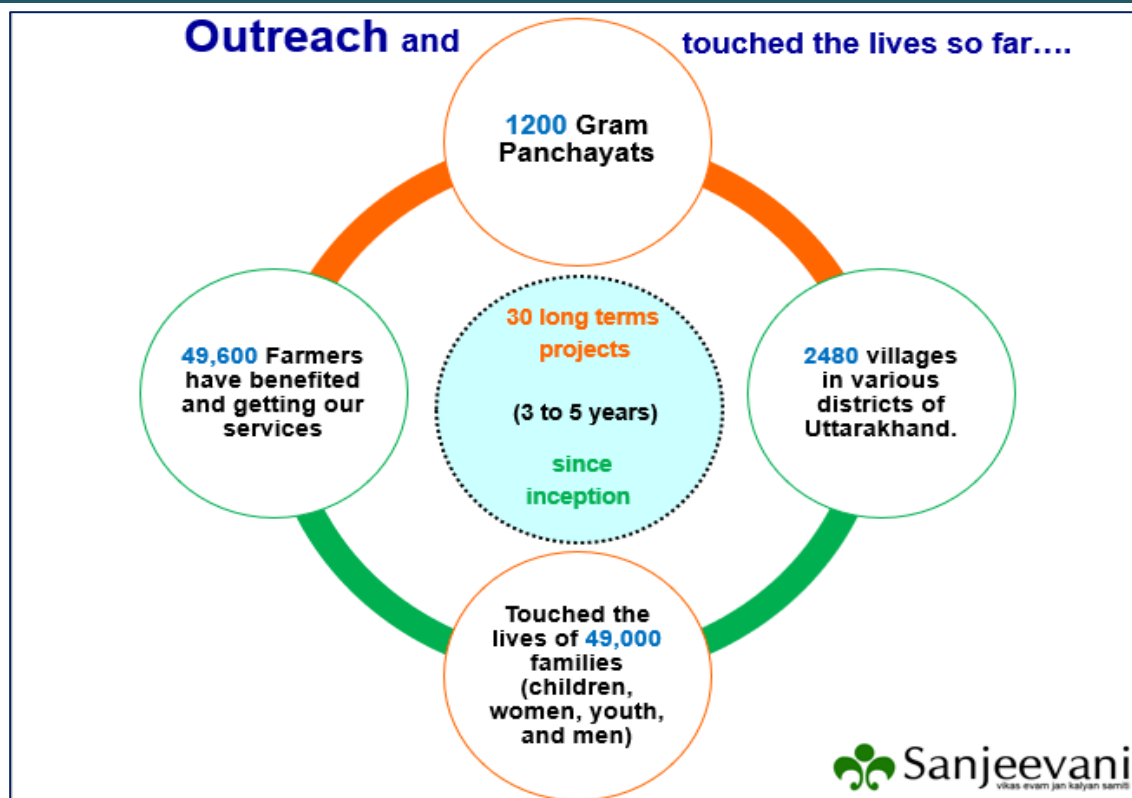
Outreach and touched the lives so far….

1200 Gram Panchayats

30 long terms projects

(3 to 5 years)

since inception

49,600 Farmers have benefited and getting our services

2480 villages in various districts of Uttarakhand.

Touched the lives of 49,000 families (children, women, youth, and men)

Sanjeevani
vikas evam jan kalyan samiti